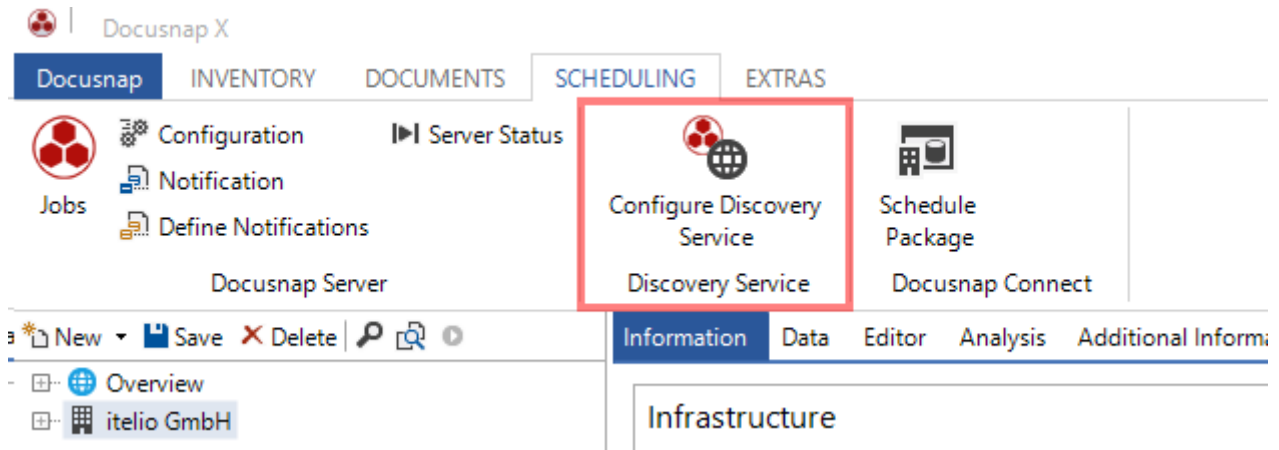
Docusnap X

Docusnap INVENTORY DOCUMENTS SCHEDULING EXTRAS

Jobs
Configuration
Notification
Define Notifications
Server Status
Docusnap Server

Configure Discovery Service
Discovery Service

Schedule Package
Docusnap Connect

New Save Delete

Overview
itelio GmbH

Information Data Editor Analysis Additional Informa

Infrastructure